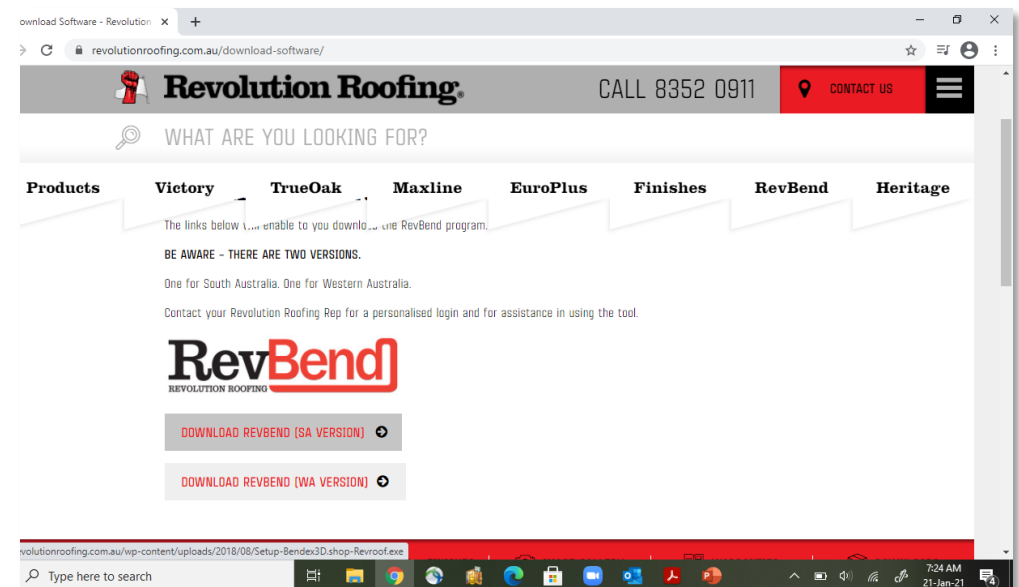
ownload Software - Revolution ×  +

revolutionroofing.com.au/download-software/

Revolution Roofing.

CALL 8352 0911

CONTACT US

WHAT ARE YOU LOOKING FOR?

Products  Victory  TrueOak  Maxline  EuroPlus  Finishes  RevBend  Heritage

The links below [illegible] enable to you download the RevBend program.

BE AWARE – THERE ARE TWO VERSIONS.

One for South Australia. One for Western Australia.

Contact your Revolution Roofing Rep for a personalised login and for assistance in using the tool.

RevBend
REVOLUTION ROOFING

DOWNLOAD REVBEND (SA VERSION)

DOWNLOAD REVBEND (WA VERSION)

volutionroofing.com.au/wp-content/uploads/2018/08/Setup-Bendex3D.shop-Revroof.exe

Type here to search

7:24 AM
21-Jan-21